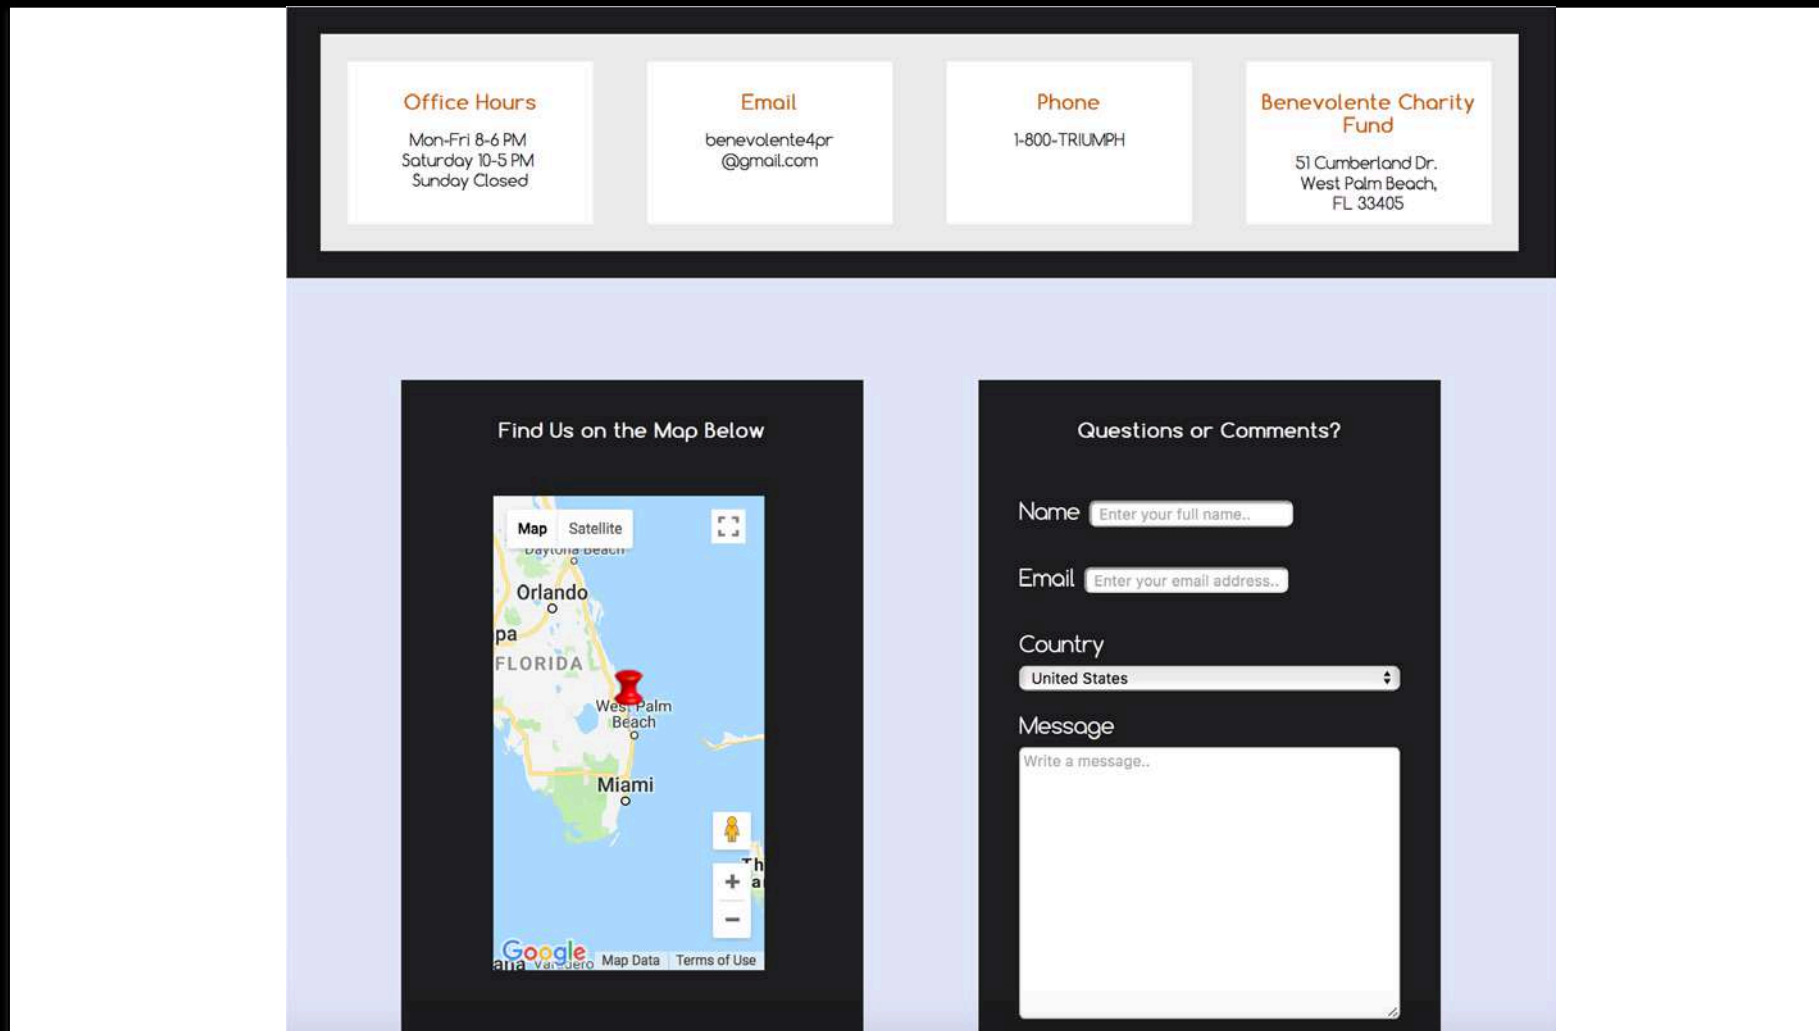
Office Hours

Mon-Fri 8-6 PM
Saturday 10-5 PM
Sunday Closed

Email

benevolente4pr
@gmail.com

Phone

1-800-TRIUMPH

Benevolente Charity Fund

51 Cumberland Dr.
West Palm Beach,
FL 33405

Find Us on the Map Below

Map Satellite

Daytona Beach
Orlando
pa
FLORIDA
West Palm Beach
Miami
Th
a

+
−

Google Map Data Terms of Use

Questions or Comments?

Name Enter your full name..

Email Enter your email address..

Country

United States

Message

Write a message..